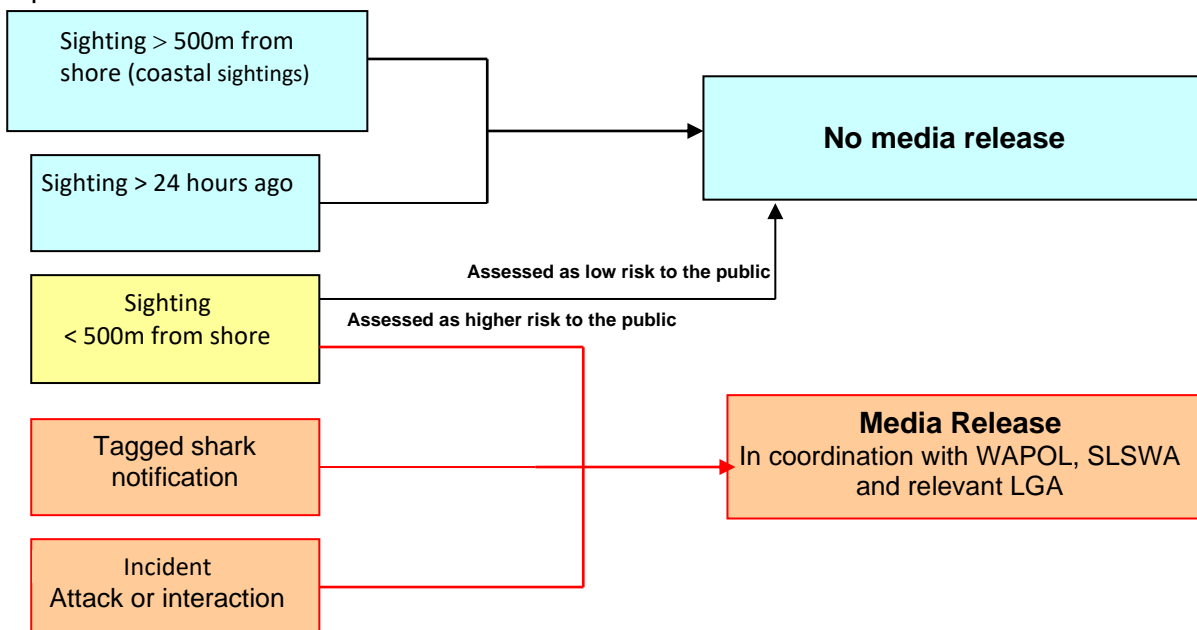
Sighting > 500m from shore (coastal sightings)

Sighting > 24 hours ago

No media release

Assessed as low risk to the public

Sighting < 500m from shore

Assessed as higher risk to the public

Tagged shark notification

Media Release
In coordination with WAPOL, SLSWA and relevant LGA

Incident
Attack or interaction